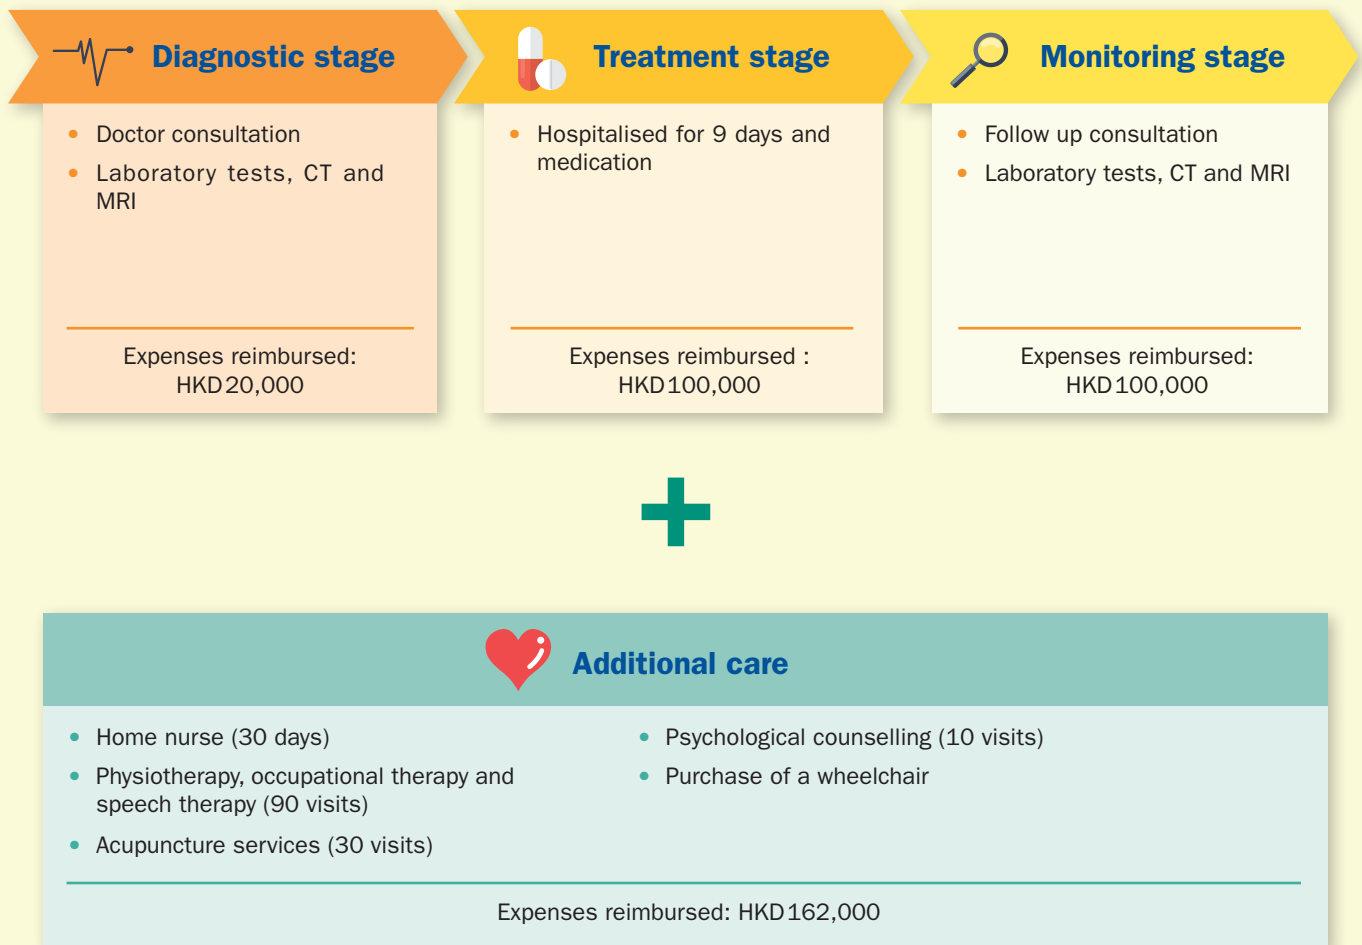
Diagnostic stage

• Doctor consultation
• Laboratory tests, CT and MRI

Expenses reimbursed: HKD20,000

Treatment stage

• Hospitalised for 9 days and medication

Expenses reimbursed : HKD100,000

Monitoring stage

• Follow up consultation
• Laboratory tests, CT and MRI

Expenses reimbursed: HKD100,000

Additional care

• Home nurse (30 days)
• Physiotherapy, occupational therapy and speech therapy (90 visits)
• Acupuncture services (30 visits)

• Psychological counselling (10 visits)
• Purchase of a wheelchair

Expenses reimbursed: HKD162,000